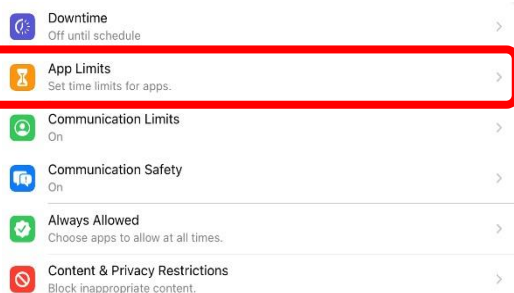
Downtime
Off until schedule

App Limits
Set time limits for apps.

Communication Limits
On

Communication Safety
On

Always Allowed
Choose apps to allow at all times.

Content & Privacy Restrictions
Block inappropriate content.